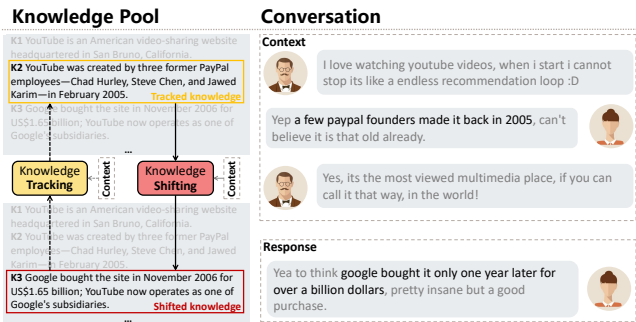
Knowledge Pool

K1 YouTube is an American video-sharing website headquartered in San Bruno, California.

K2 YouTube was created by three former PayPal employees—Chad Hurley, Steve Chen, and Jawed Karim—in February 2005.

Tracked knowledge

K3 Google bought the site in November 2006 for US$1.65 billion; YouTube now operates as one of Google's subsidiaries.

...

Knowledge Tracking

Context

Knowledge Shifting

Context

K1 YouTube is an American video-sharing website headquartered in San Bruno, California.

K2 YouTube was created by three former PayPal employees—Chad Hurley, Steve Chen, and Jawed Karim—in February 2005.

K3 Google bought the site in November 2006 for US$1.65 billion; YouTube now operates as one of Google's subsidiaries.

Shifted knowledge

...

Conversation

Context

I love watching youtube videos, when i start i cannot stop its like a endless recommendation loop :D

Yep a few paypal founders made it back in 2005, can't believe it is that old already.

Yes, its the most viewed multimedia place, if you can call it that way, in the world!

Response

Yea to think google bought it only one year later for over a billion dollars, pretty insane but a good purchase.